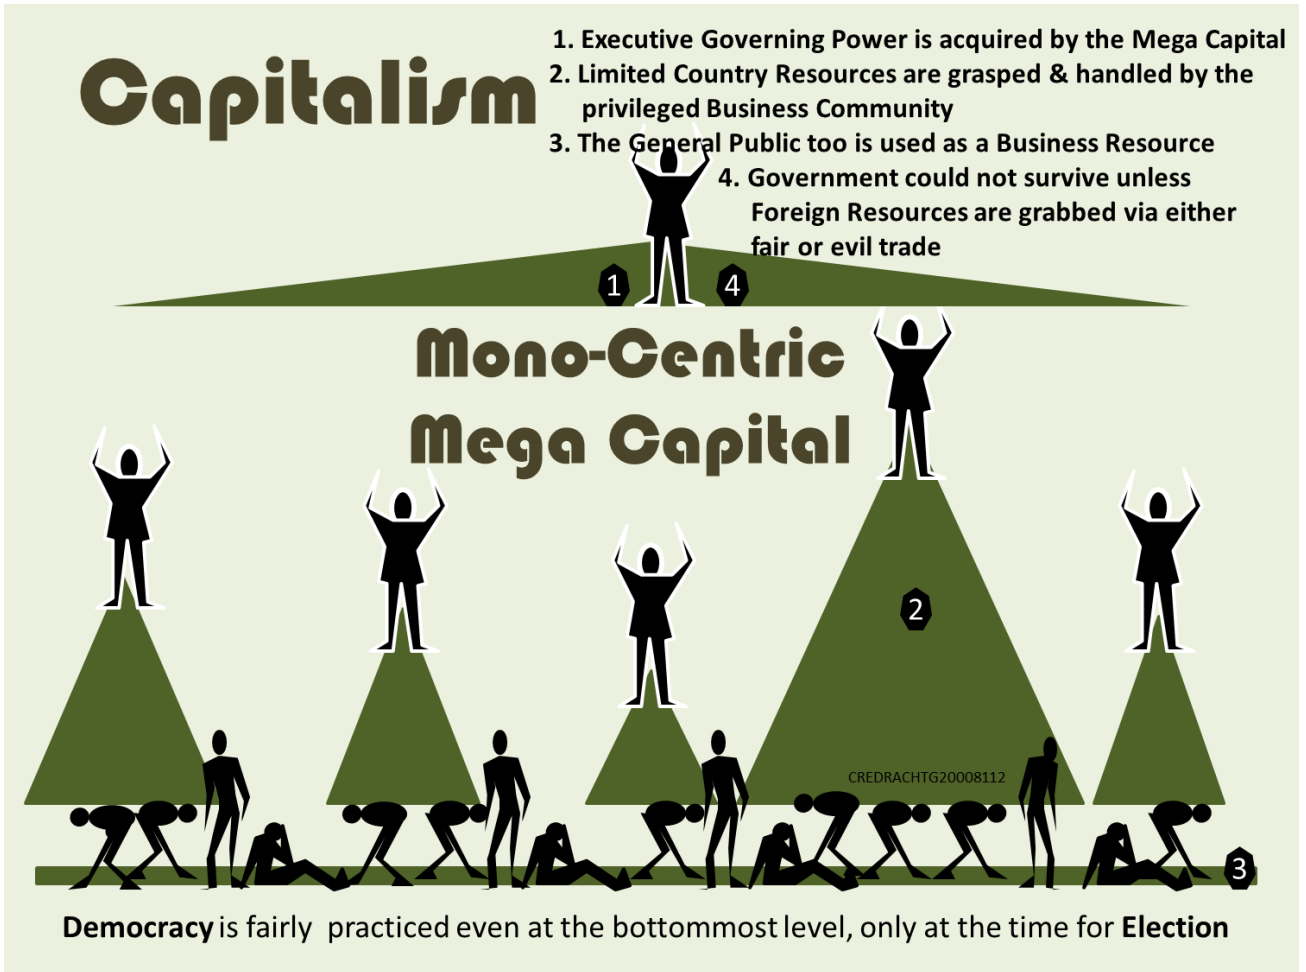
Capitalism

1. Executive Governing Power is acquired by the Mega Capital
2. Limited Country Resources are grasped & handled by the privileged Business Community
3. The General Public too is used as a Business Resource
4. Government could not survive unless Foreign Resources are grabbed via either fair or evil trade

1 4

Mono-Centric Mega Capital

2

CREDRACHTG20008112

3

Democracy is fairly practiced even at the bottommost level, only at the time for Election